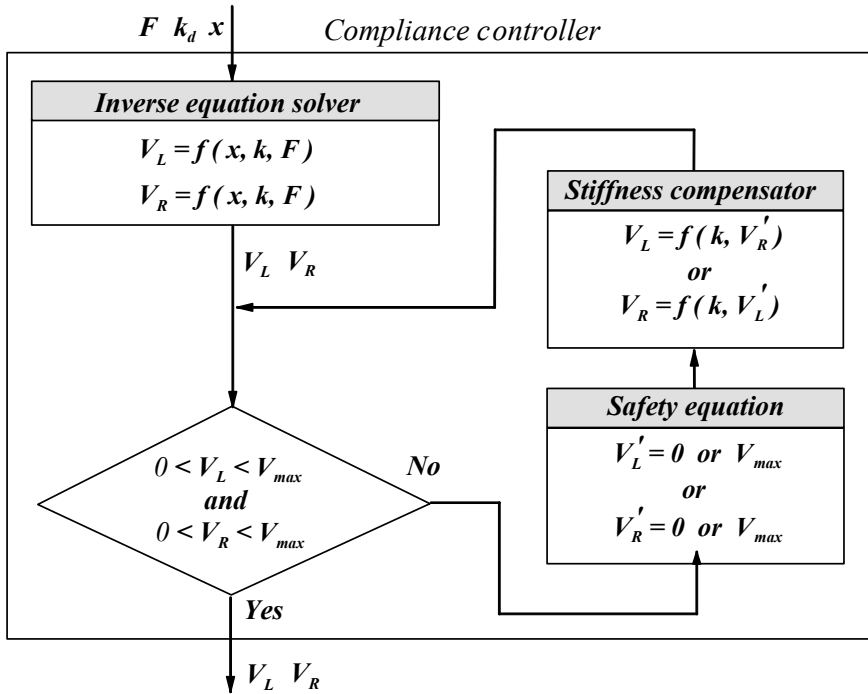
$F \ k_d \ x$

Compliance controller

Inverse equation solver

$V_L = f(x, k, F)$

$V_R = f(x, k, F)$

$V_L \ V_R$

Stiffness compensator

$V_L = f(k, V_R')$

or

$V_R = f(k, V_L')$

Safety equation

$V_L' = 0$ or $V_{max}$

or

$V_R' = 0$ or $V_{max}$

$0 < V_L < V_{max}$

and

$0 < V_R < V_{max}$

No

Yes

$V_L \ V_R$